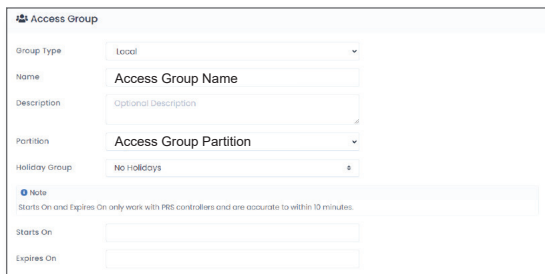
Access Group

Group Type
Local

Name
Access Group Name

Description
Optional Description

Partition
Access Group Partition

Holiday Group
No Holidays

Note
Starts On and Expires On only work with PRS controllers and are accurate to within 10 minutes.

Starts On

Expires On